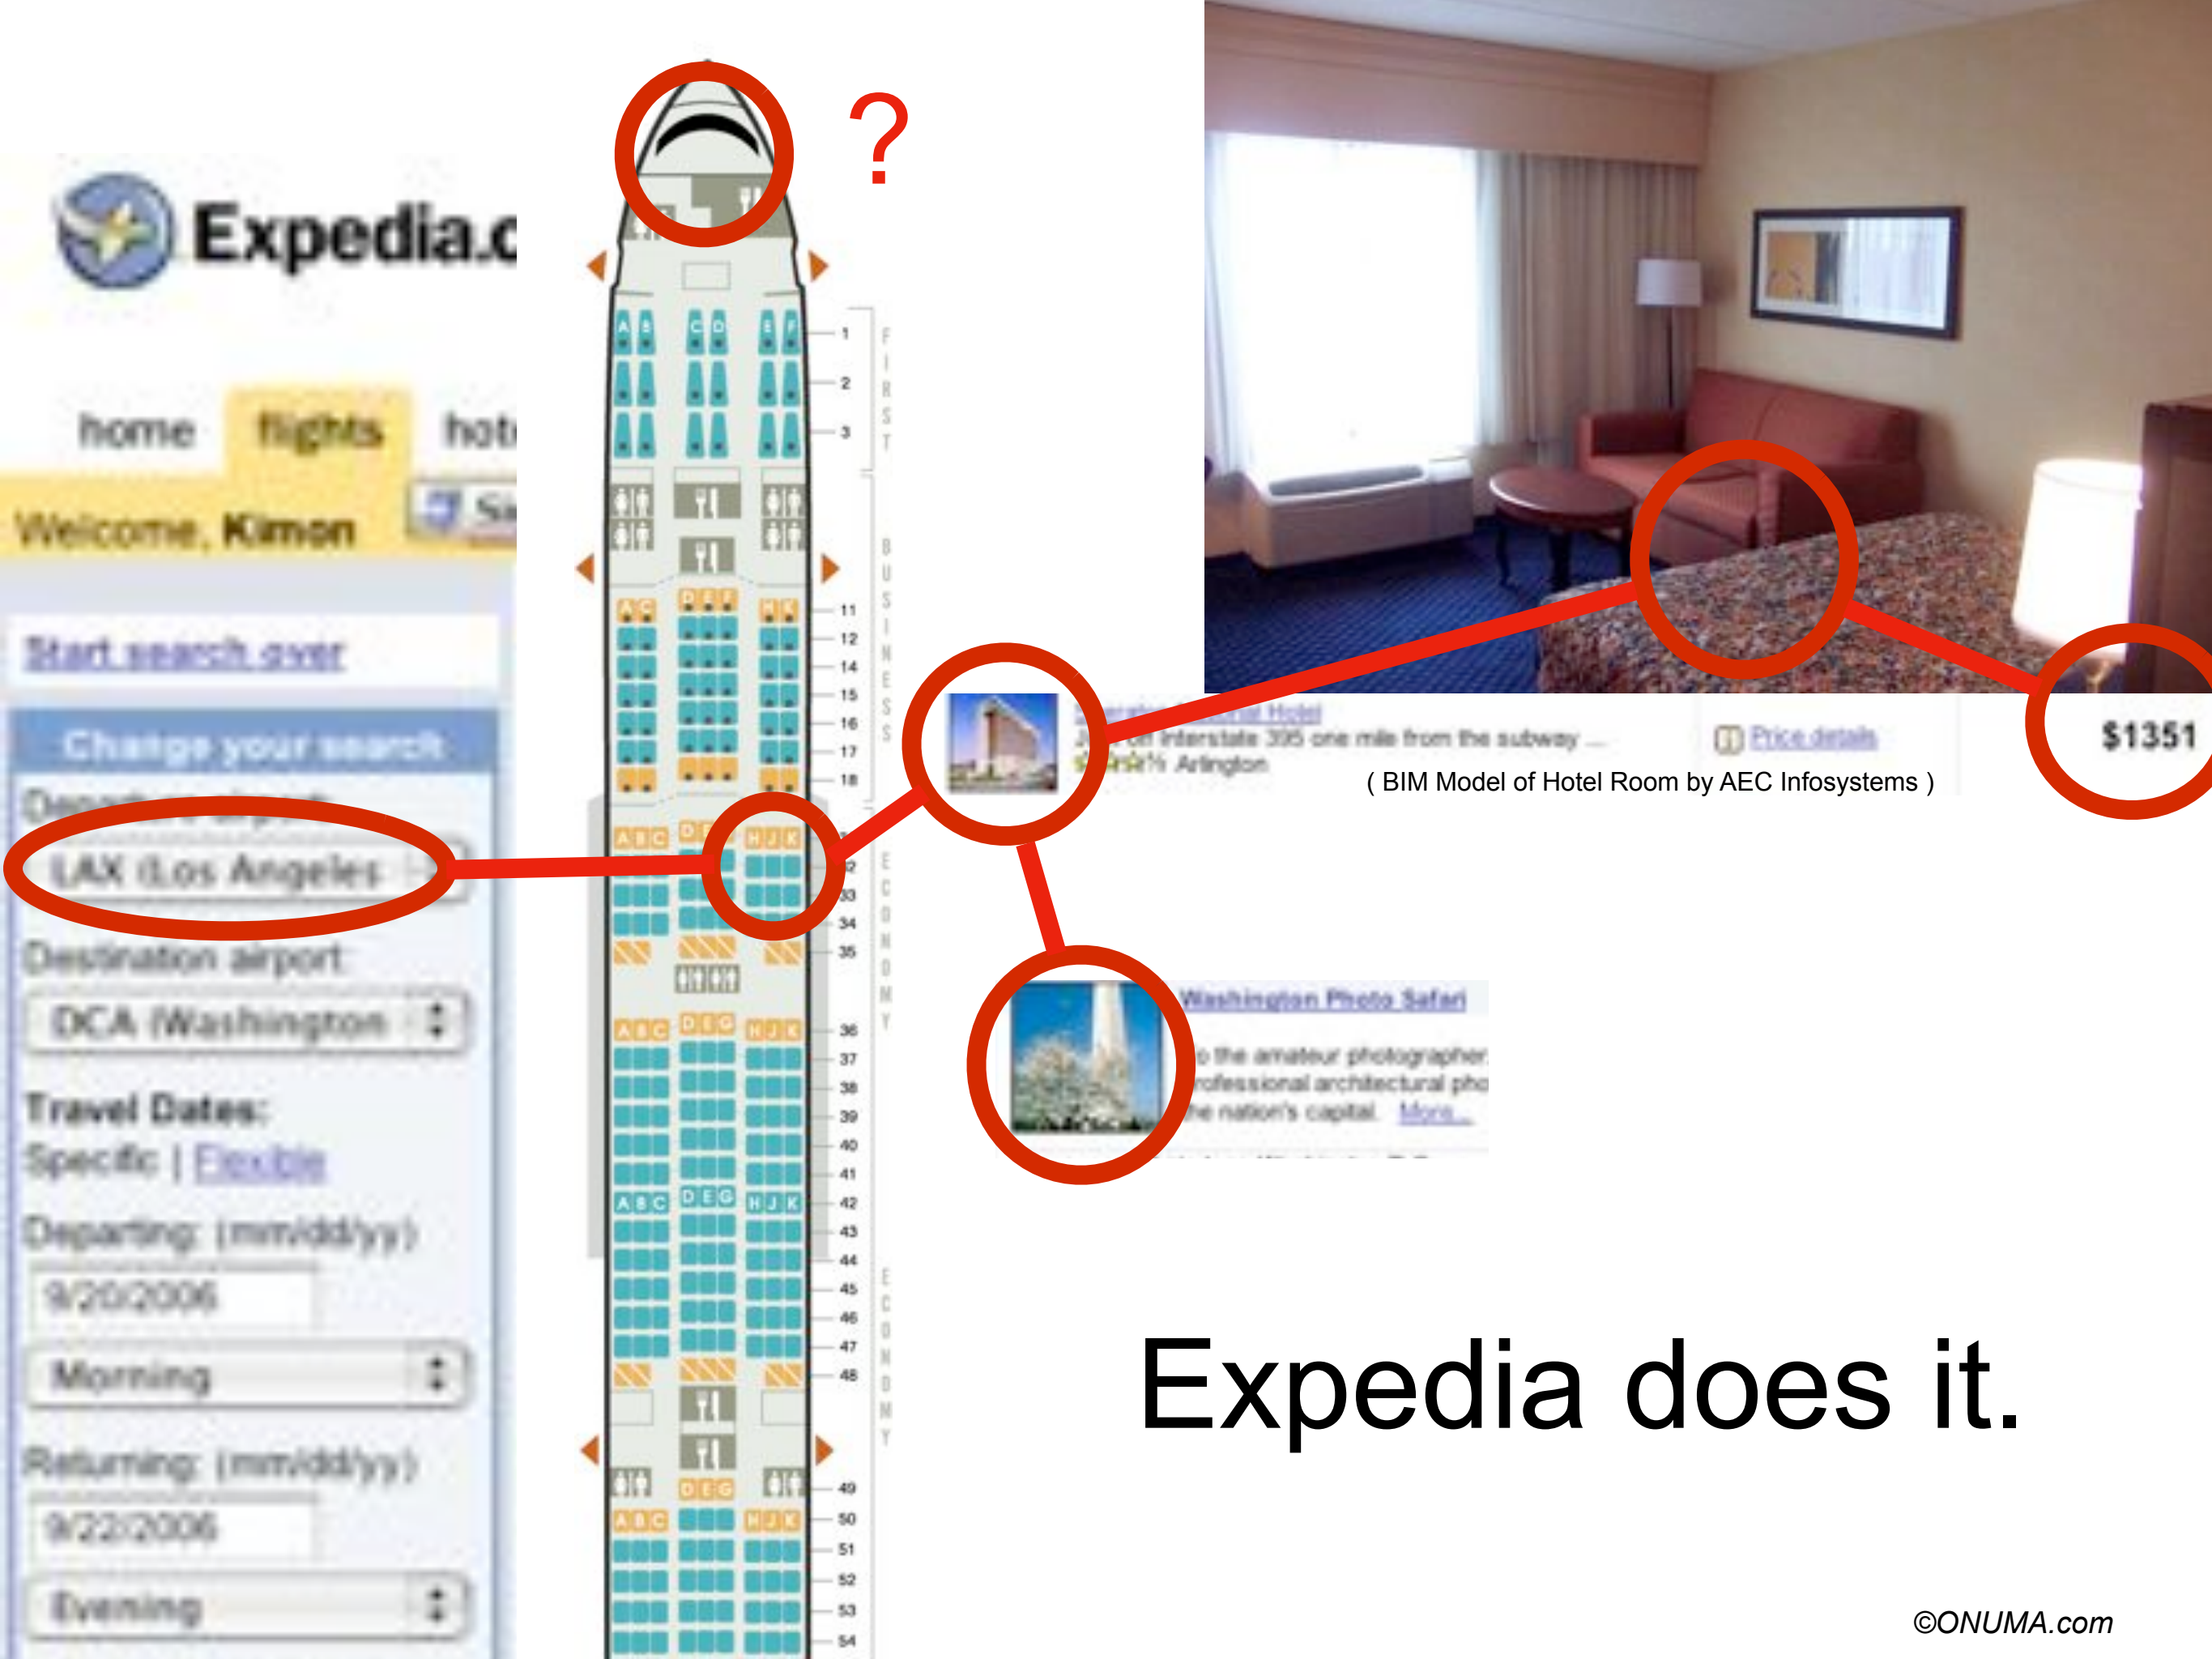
Expedia.c

home flights hot

Welcome, Kimon

Start search over

Change your search

Departure airport

LAX (Los Angeles

Destination airport

DCA (Washington

Travel Dates:

Specific | Flexible

Departing: (mm/dd/yy)

9/20/2006

Morning

Returning: (mm/dd/yy)

9/22/2006

Evening

?

A B C D E F

1
2
3

FIRST

A C D E F H K

11
12
14
15
16
17
18

BUSINESS

A B C D E G H J K

32
33
34
35

ECONOMY

A B C D E G H J K

36
37
38
39
40
41

A B C D E G H J K

42
43
44
45
46
47
48

ECONOMY

D E G

A B C H J K

49
50
51
52
53
54

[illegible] Hotel
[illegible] interstate 395 one mile from the subway ...
Arlington

Price details

$1351

( BIM Model of Hotel Room by AEC Infosystems )

Washington Photo Safari

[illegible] the amateur photographer
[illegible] professional architectural pho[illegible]
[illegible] the nation's capital. More...

Expedia does it.

©ONUMA.com